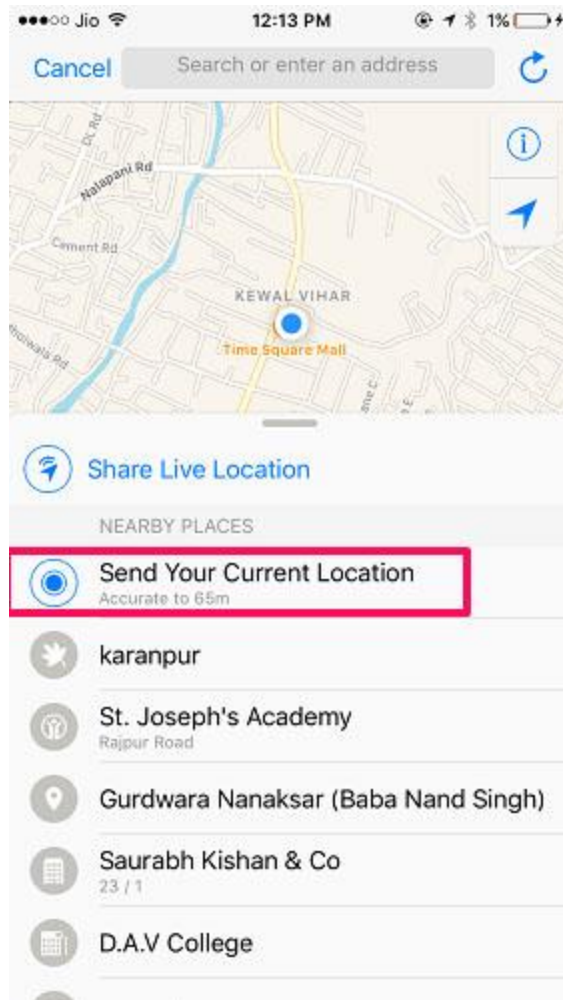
●●●○○ Jio 12:13 PM 1%

Cancel Search or enter an address

DL Rd
Nalapani Rd
Cement Rd
KEWAL VIHAR
Time Square Mall

Share Live Location

NEARBY PLACES

Send Your Current Location
Accurate to 65m

karanpur

St. Joseph's Academy
Rajpur Road

Gurdwara Nanaksar (Baba Nand Singh)

Saurabh Kishan & Co
23 / 1

D.A.V College